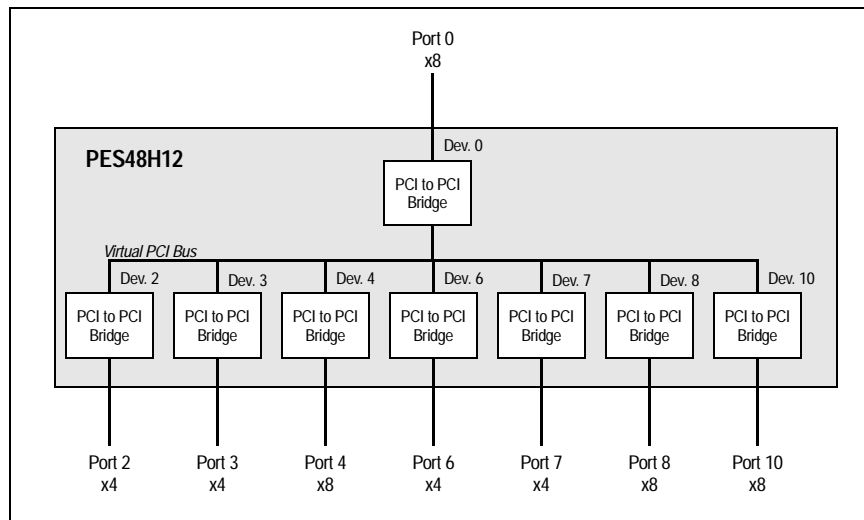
Port 0
x8

PES48H12

Dev. 0

PCI to PCI Bridge

Virtual PCI Bus

Dev. 2
Dev. 3
Dev. 4
Dev. 6
Dev. 7
Dev. 8
Dev. 10

PCI to PCI Bridge
PCI to PCI Bridge
PCI to PCI Bridge
PCI to PCI Bridge
PCI to PCI Bridge
PCI to PCI Bridge
PCI to PCI Bridge

Port 2
x4
Port 3
x4
Port 4
x8
Port 6
x4
Port 7
x4
Port 8
x8
Port 10
x8